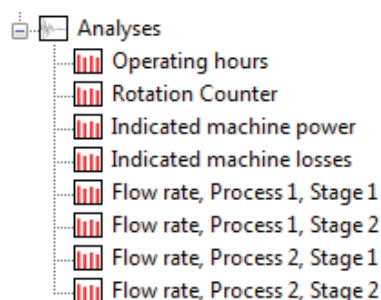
Analyses
Operating hours
Rotation Counter
Indicated machine power
Indicated machine losses
Flow rate, Process 1, Stage 1
Flow rate, Process 1, Stage 2
Flow rate, Process 2, Stage 1
Flow rate, Process 2, Stage 2